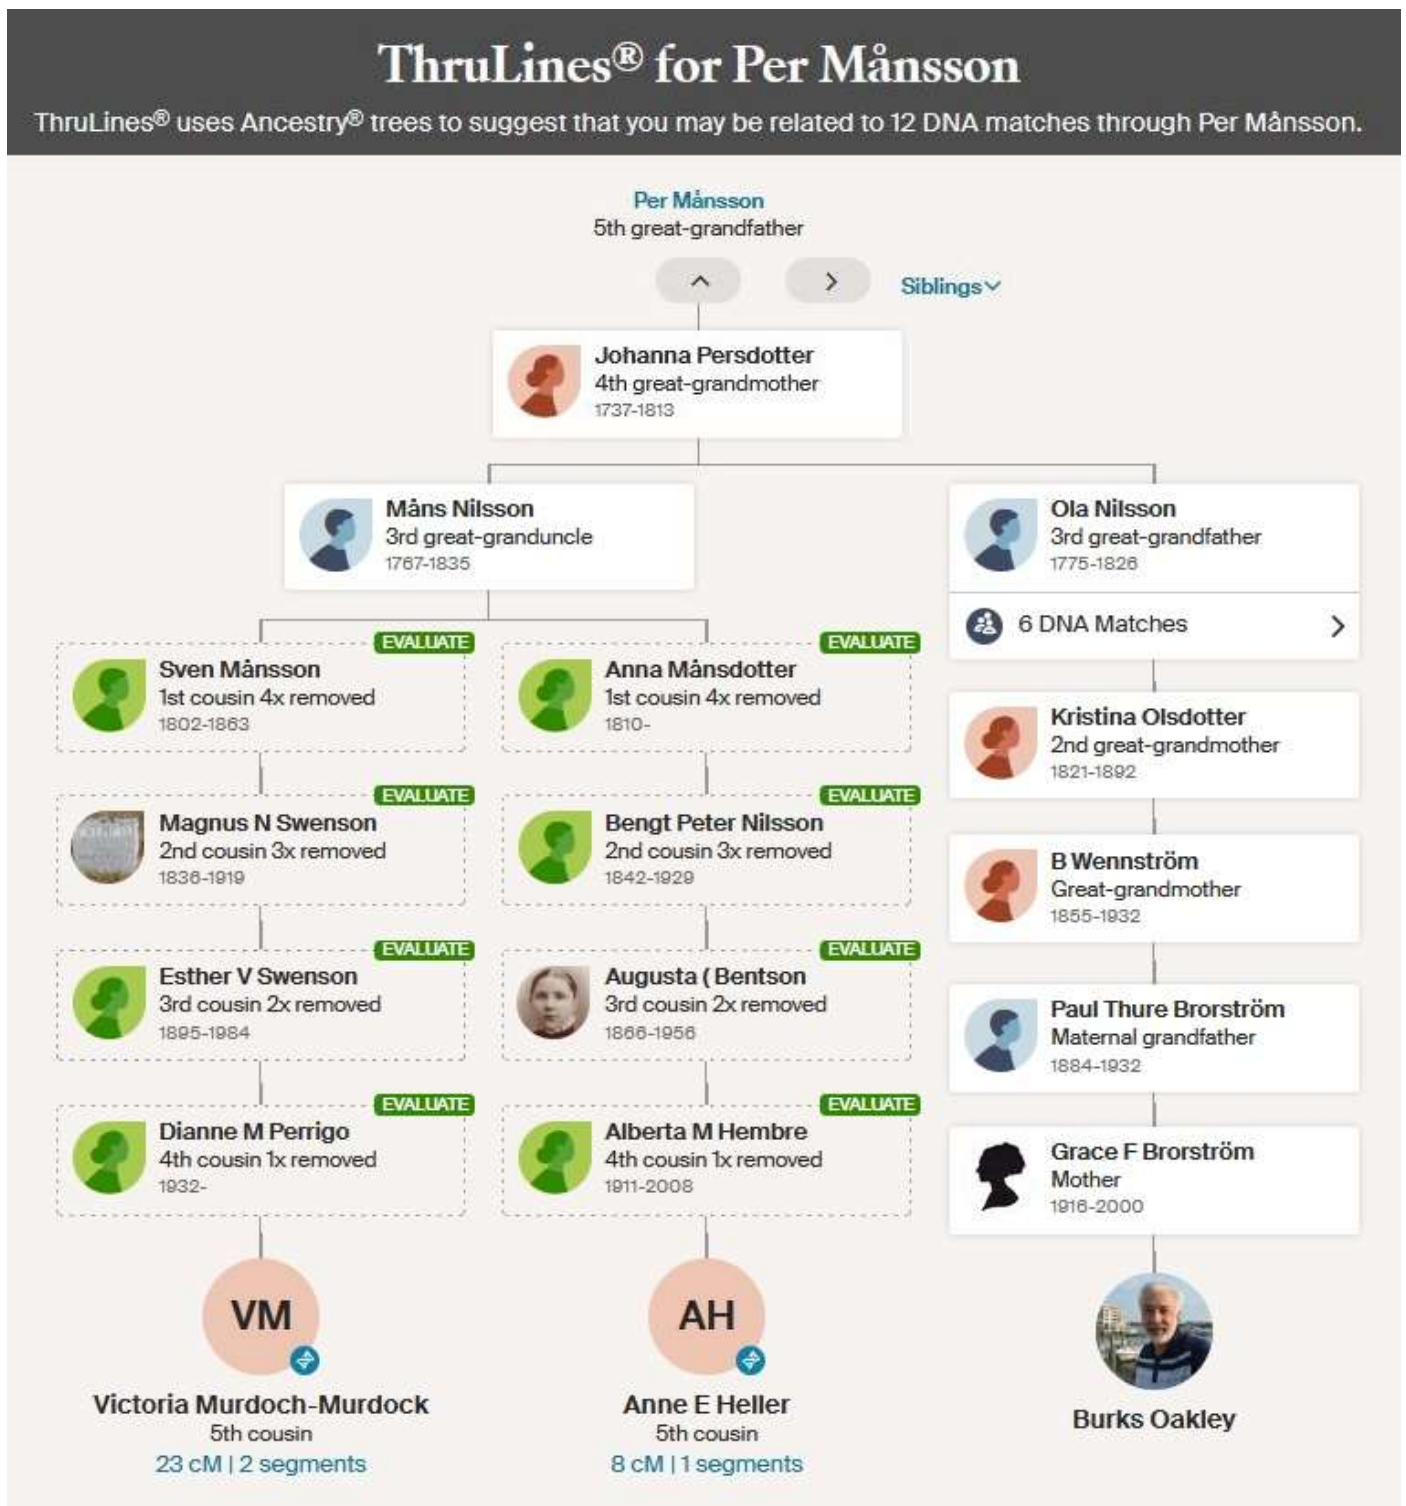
ThruLines® for Per Månsson

ThruLines® uses Ancestry® trees to suggest that you may be related to 12 DNA matches through Per Månsson.

Per Månsson
5th great-grandfather

Siblings

Johanna Persdotter
4th great-grandmother
1737-1813

Måns Nilsson
3rd great-granduncle
1767-1835

Ola Nilsson
3rd great-grandfather
1775-1826

6 DNA Matches

EVALUATE
Sven Månsson
1st cousin 4x removed
1802-1863

EVALUATE
Anna Månsdotter
1st cousin 4x removed
1810-

Kristina Olsdotter
2nd great-grandmother
1821-1892

EVALUATE
Magnus N Swenson
2nd cousin 3x removed
1836-1919

EVALUATE
Bengt Peter Nilsson
2nd cousin 3x removed
1842-1929

B Wennström
Great-grandmother
1855-1932

EVALUATE
Esther V Swenson
3rd cousin 2x removed
1895-1984

EVALUATE
Augusta ( Bentson
3rd cousin 2x removed
1866-1956

Paul Thure Brorström
Maternal grandfather
1884-1932

EVALUATE
Dianne M Perrigo
4th cousin 1x removed
1932-

EVALUATE
Alberta M Hembre
4th cousin 1x removed
1911-2008

Grace F Brorström
Mother
1916-2000

VM
Victoria Murdoch-Murdock
5th cousin
23 cM | 2 segments

AH
Anne E Heller
5th cousin
8 cM | 1 segments

Burks Oakley